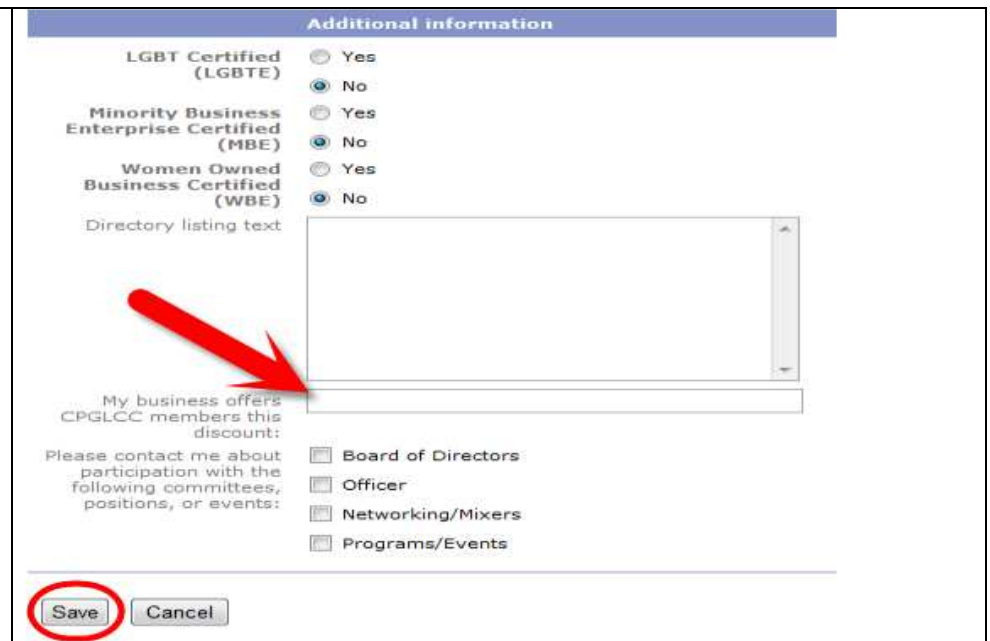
Additional information

LGBT Certified (LGBTE)
Yes
No

Minority Business Enterprise Certified (MBE)
Yes
No

Women Owned Business Certified (WBE)
Yes
No

Directory listing text

My business offers CPGLCC members this discount:

Please contact me about participation with the following committees, positions, or events:
Board of Directors
Officer
Networking/Mixers
Programs/Events

Save
Cancel